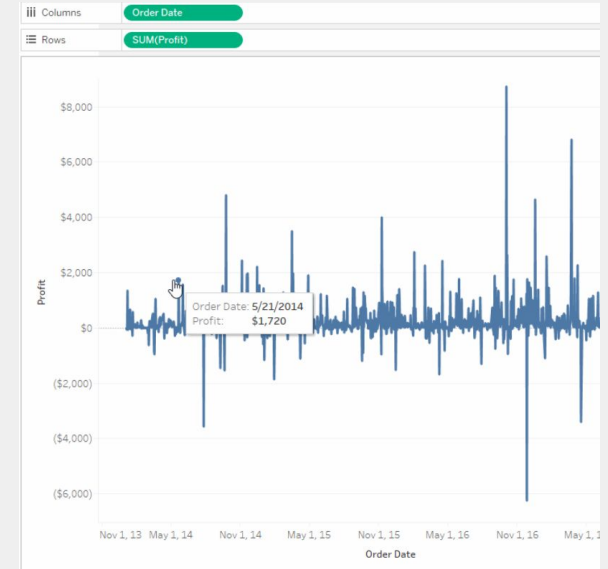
Columns Order Date
Rows SUM(Profit)

$8,000
$6,000
$4,000
$2,000
$0
($2,000)
($4,000)
($6,000)

Profit

Order Date: 5/21/2014
Profit: $1,720

Nov 1, 13 May 1, 14 Nov 1, 14 May 1, 15 Nov 1, 15 May 1, 16 Nov 1, 16 May 1,

Order Date